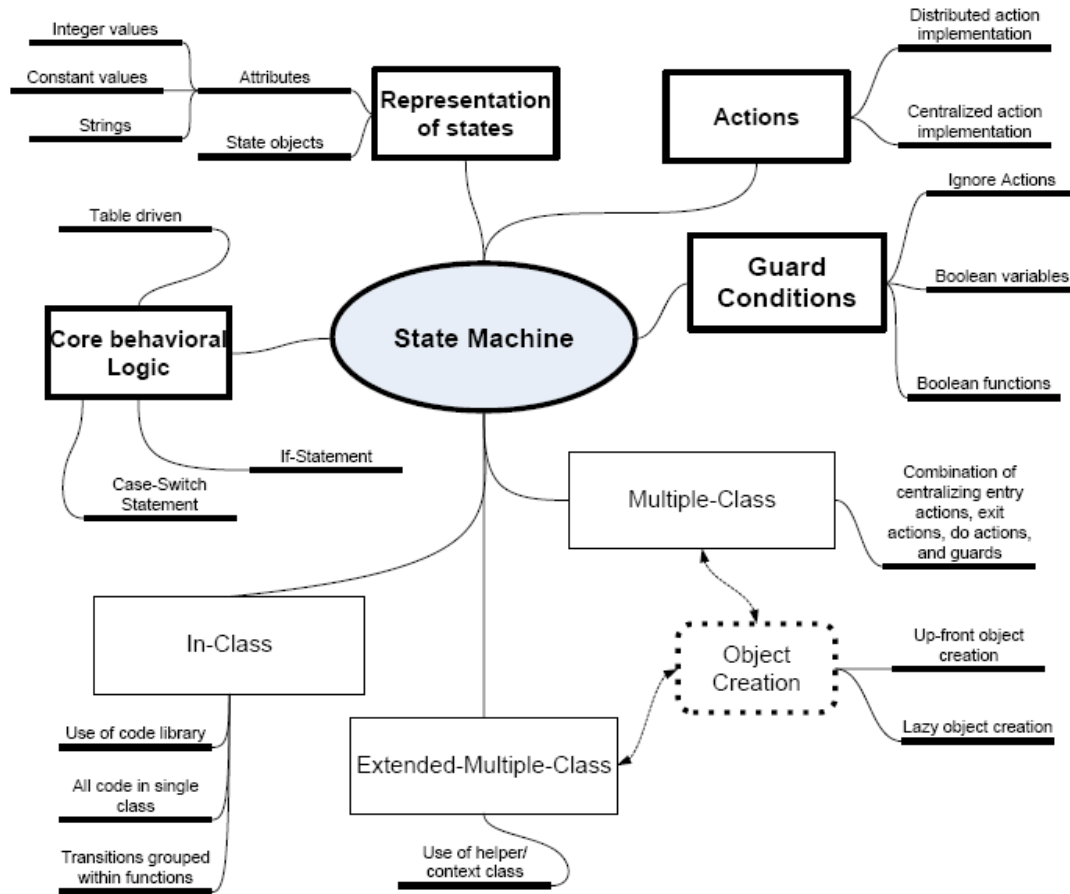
Integer values

Constant values

Strings

Attributes

State objects

Representation of states

Actions

Distributed action implementation

Centralized action implementation

Table driven

Ignore Actions

Guard Conditions

Boolean variables

Boolean functions

Core behavioral Logic

State Machine

If-Statement

Case-Switch Statement

Multiple-Class

Combination of centralizing entry actions, exit actions, do actions, and guards

In-Class

Object Creation

Up-front object creation

Lazy object creation

Use of code library

All code in single class

Transitions grouped within functions

Extended-Multiple-Class

Use of helper/ context class